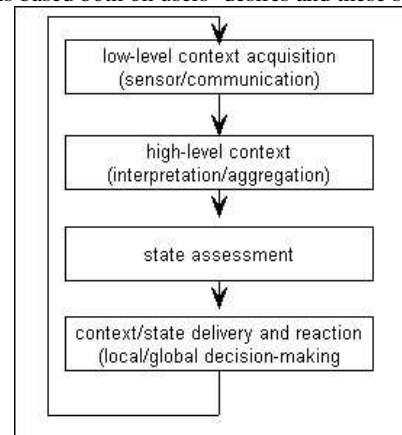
s based both on users' desires and most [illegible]

low-level context acquisition (sensor/communication)

high-level context (interpretation/aggregation)

state assessment

context/state delivery and reaction (local/global decision-making